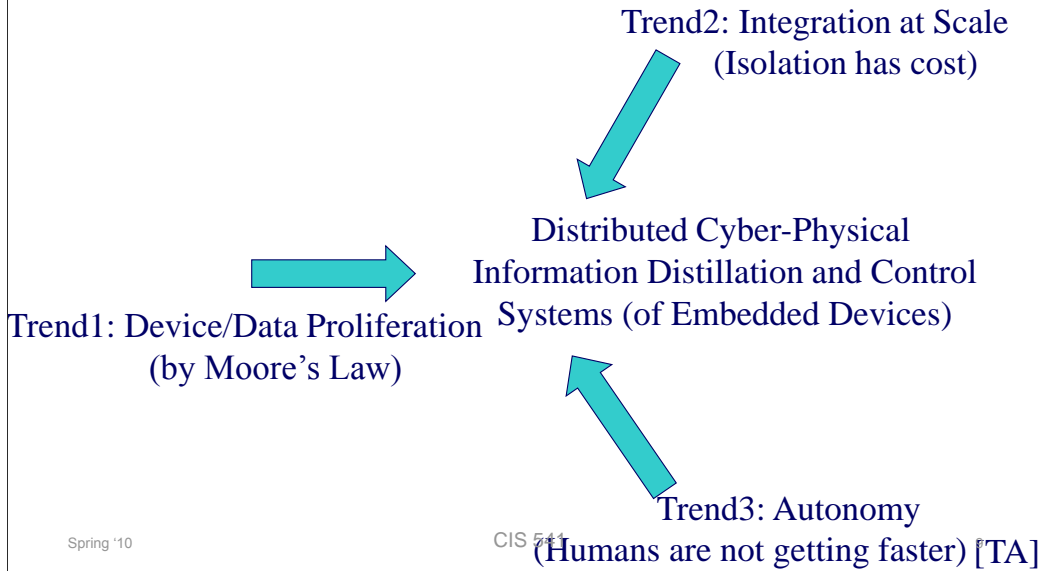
Trend2: Integration at Scale
(Isolation has cost)

Distributed Cyber-Physical Information Distillation and Control Systems (of Embedded Devices)

Trend1: Device/Data Proliferation
(by Moore's Law)

Trend3: Autonomy
(Humans are not getting faster) [TA]

Spring '10

CIS 541

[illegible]